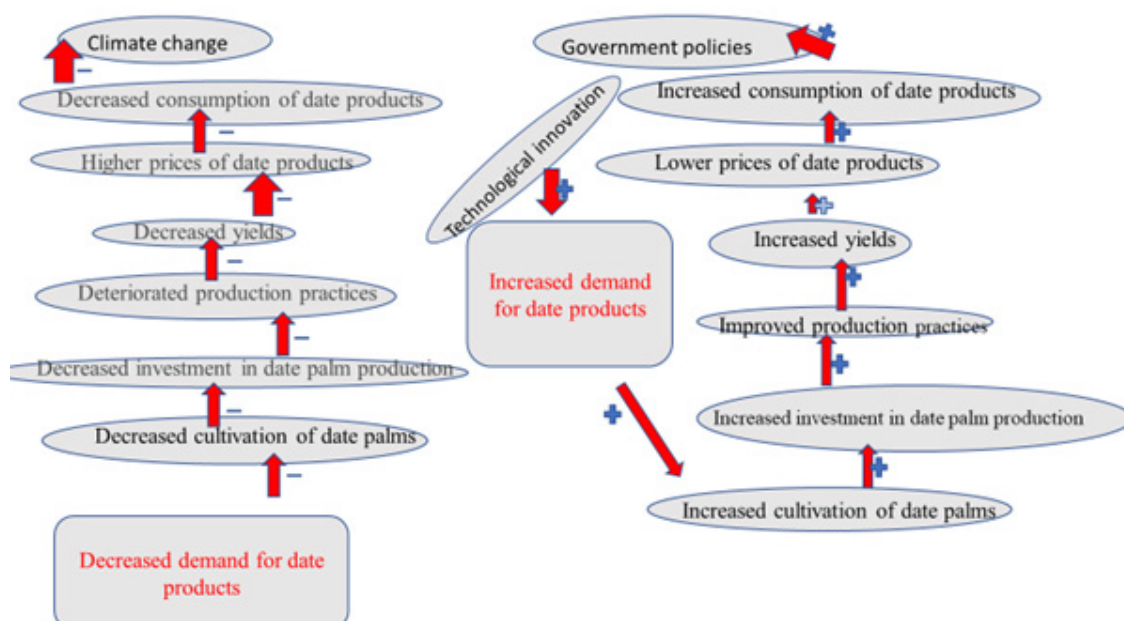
Climate change

−

Decreased consumption of date products

−

Higher prices of date products

−

Decreased yields

−

Deteriorated production practices

−

Decreased investment in date palm production

−

Decreased cultivation of date palms

−

Decreased demand for date products

Government policies

+

Technological innovation

+

Increased demand for date products

+

Increased consumption of date products

+

Lower prices of date products

+

Increased yields

+

Improved production practices

+

Increased investment in date palm production

+

Increased cultivation of date palms